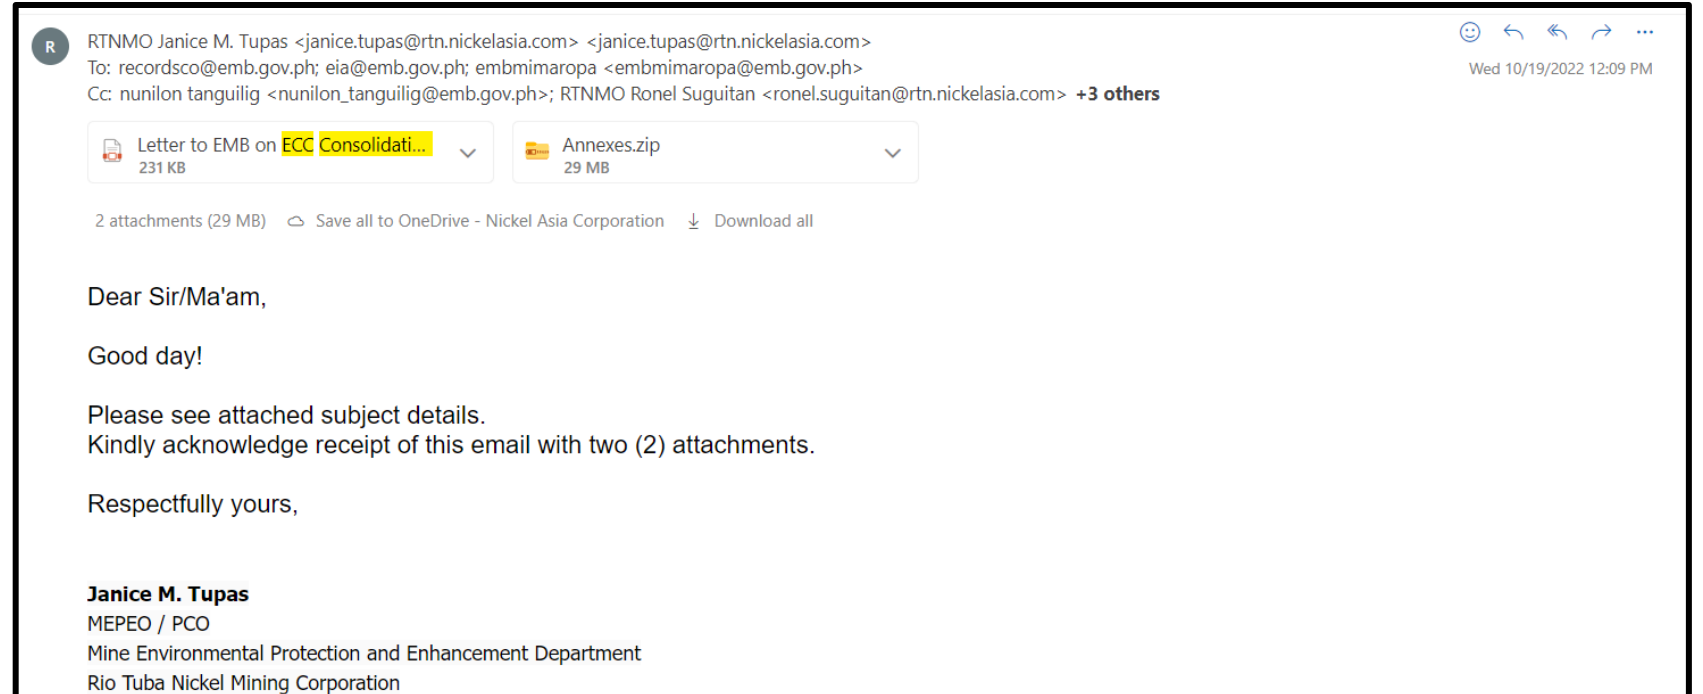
R

RTNMO Janice M. Tupas <janice.tupas@rtn.nickelasia.com> <janice.tupas@rtn.nickelasia.com>
To: recordsco@emb.gov.ph; eia@emb.gov.ph; embmimaropa <embmimaropa@emb.gov.ph>
Cc: nunilon tanguilig <nunilon_tanguilig@emb.gov.ph>; RTNMO Ronel Suguitan <ronel.suguitan@rtn.nickelasia.com> +3 others

Wed 10/19/2022 12:09 PM

Letter to EMB on ECC Consolidati...
231 KB

Annexes.zip
29 MB

2 attachments (29 MB) Save all to OneDrive - Nickel Asia Corporation Download all

Dear Sir/Ma'am,

Good day!

Please see attached subject details.
Kindly acknowledge receipt of this email with two (2) attachments.

Respectfully yours,

Janice M. Tupas
MEPEO / PCO
Mine Environmental Protection and Enhancement Department
Rio Tuba Nickel Mining Corporation